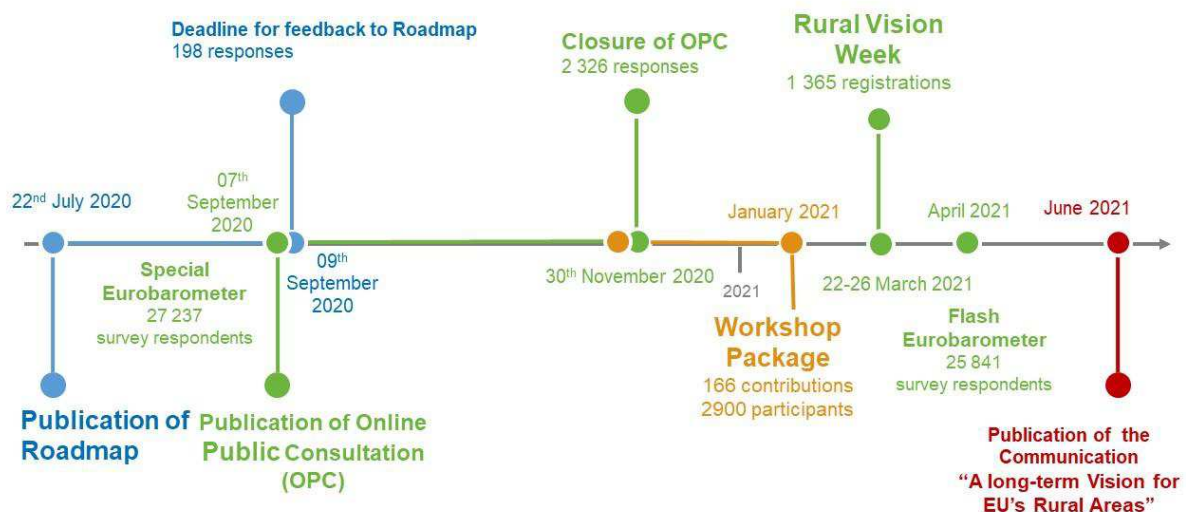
Deadline for feedback to Roadmap
198 responses

Closure of OPC
2 326 responses

Rural Vision Week
1 365 registrations

22nd July 2020

07th September 2020

January 2021

April 2021

June 2021

Special Eurobarometer
27 237 survey respondents

09th September 2020

30th November 2020

2021

22-26 March 2021

Workshop Package
166 contributions
2900 participants

Flash Eurobarometer
25 841 survey respondents

Publication of Roadmap

Publication of Online Public Consultation (OPC)

Publication of the Communication
"A long-term Vision for EU's Rural Areas"